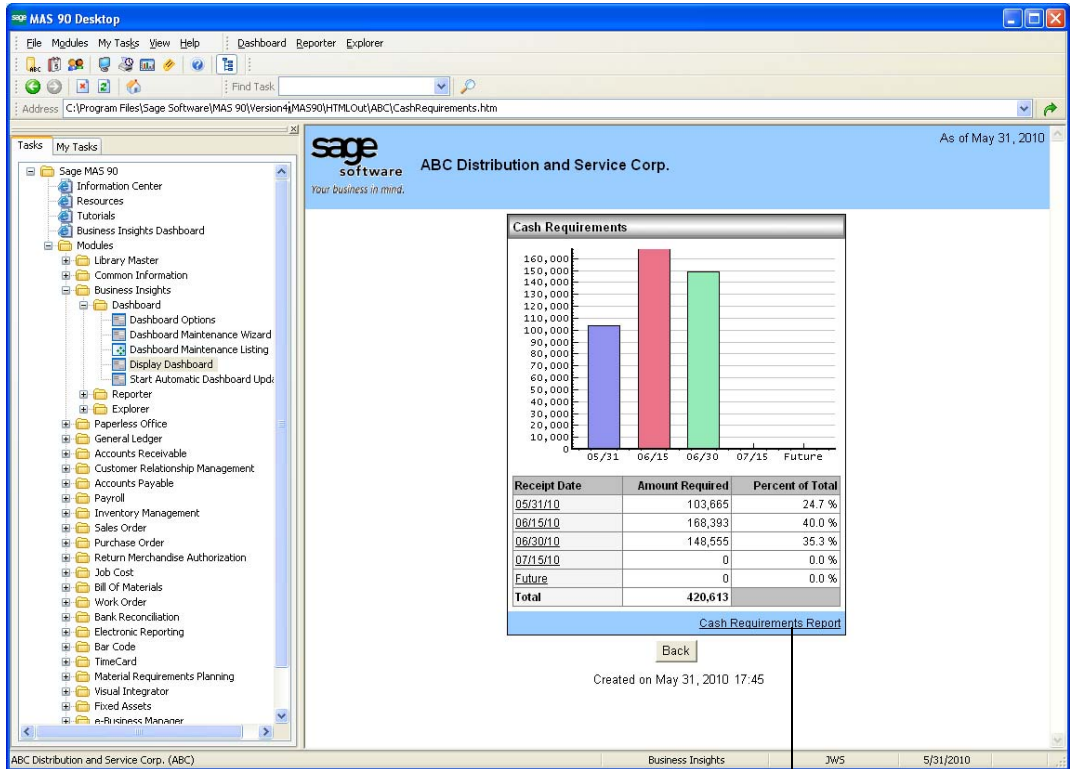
MAS 90 Desktop

File Modules My Tasks View Help Dashboard Reporter Explorer

Find Task

Address C:\Program Files\Sage Software\MAS 90\Version4\MAS90\HTMLOut\ABC\CashRequirements.htm

Tasks My Tasks

Sage MAS 90
Information Center
Resources
Tutorials
Business Insights Dashboard
Modules
Library Master
Common Information
Business Insights
Dashboard
Dashboard Options
Dashboard Maintenance Wizard
Dashboard Maintenance Listing
Display Dashboard
Start Automatic Dashboard Upda
Reporter
Explorer
Paperless Office
General Ledger
Accounts Receivable
Customer Relationship Management
Accounts Payable
Payroll
Inventory Management
Sales Order
Purchase Order
Return Merchandise Authorization
Job Cost
Bill Of Materials
Work Order
Bank Reconciliation
Electronic Reporting
Bar Code
TimeCard
Material Requirements Planning
Visual Integrator
Fixed Assets
e-Business Manager

sage software
Your business in mind.

ABC Distribution and Service Corp.

As of May 31, 2010

Cash Requirements

160,000
150,000
140,000
130,000
120,000
110,000
100,000
90,000
80,000
70,000
60,000
50,000
40,000
30,000
20,000
10,000
0

05/31 06/15 06/30 07/15 Future

| Receipt Date | Amount Required | Percent of Total |
|---|---|---|
| 05/31/10 | 103,665 | 24.7 % |
| 06/15/10 | 168,393 | 40.0 % |
| 06/30/10 | 148,555 | 35.3 % |
| 07/15/10 | 0 | 0.0 % |
| Future | 0 | 0.0 % |
| Total | 420,613 | |

Cash Requirements Report

Back

Created on May 31, 2010 17:45

ABC Distribution and Service Corp. (ABC) Business Insights JWS 5/31/2010